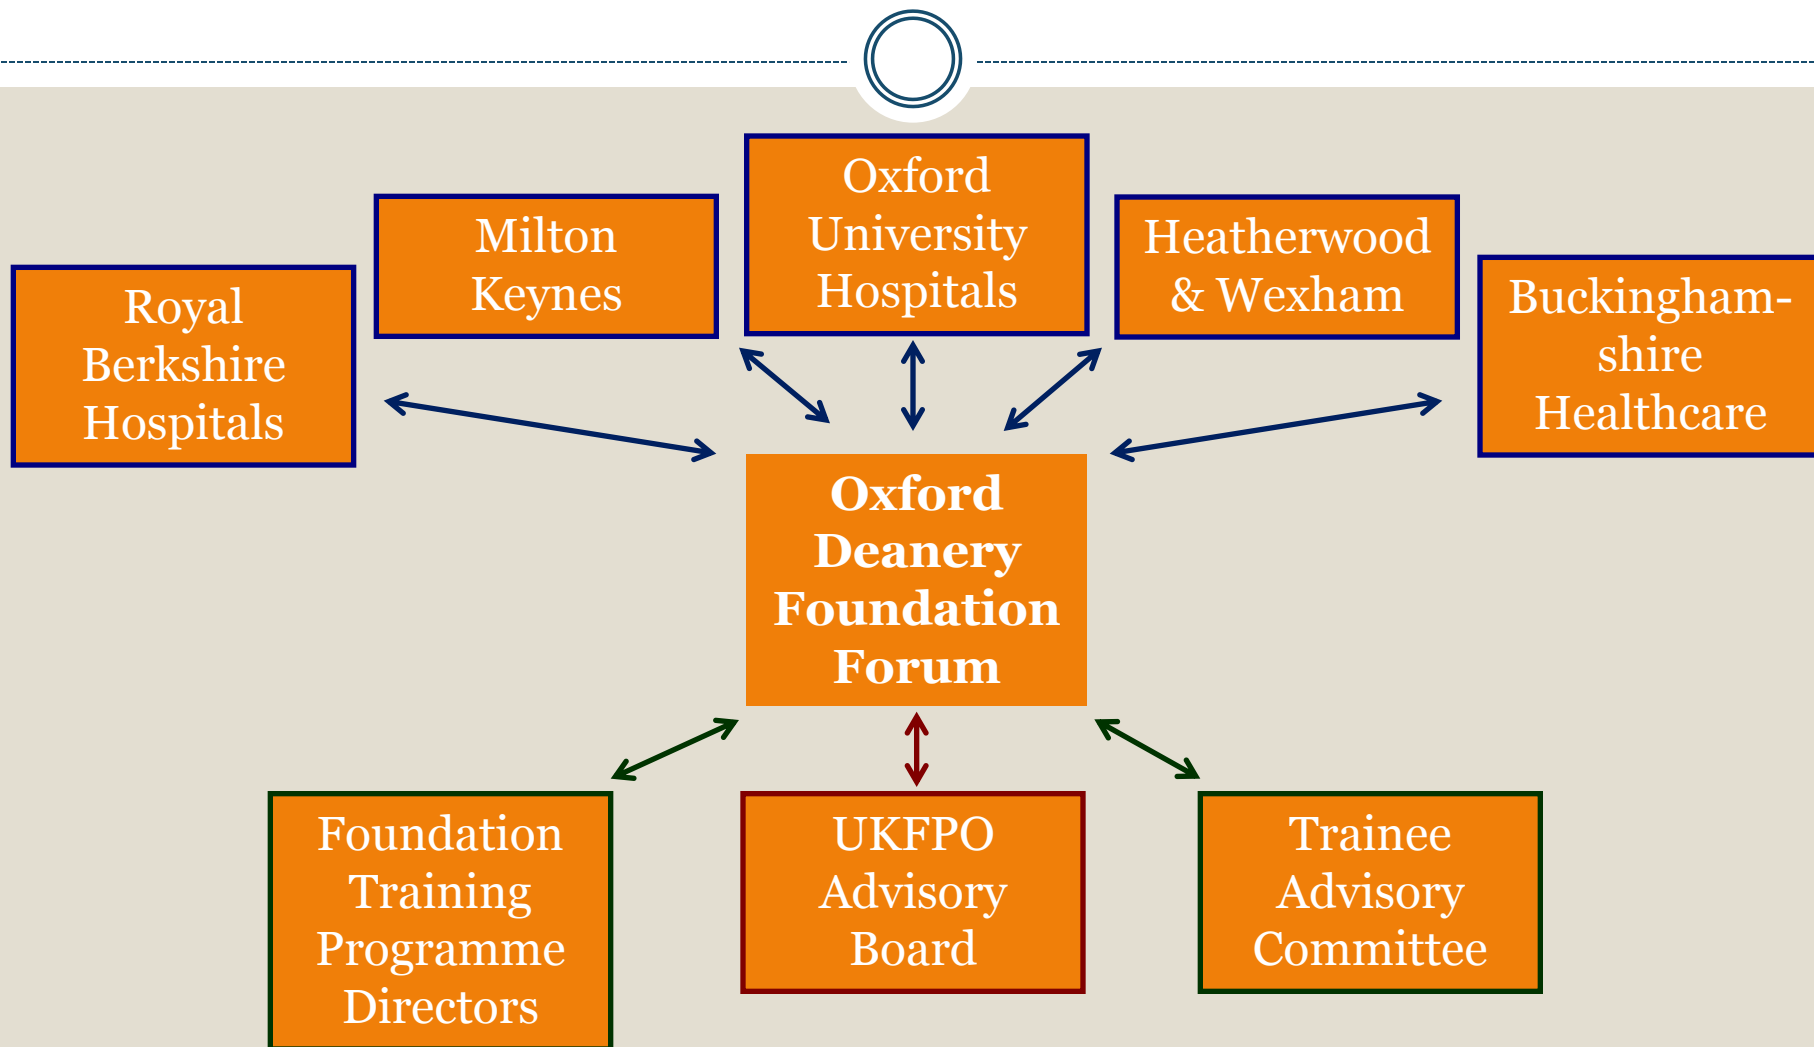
Royal Berkshire Hospitals

Milton Keynes

Oxford University Hospitals

Heatherwood & Wexham

Buckinghamshire Healthcare

**Oxford Deanery Foundation Forum**

Foundation Training Programme Directors

UKFPO Advisory Board

Trainee Advisory Committee